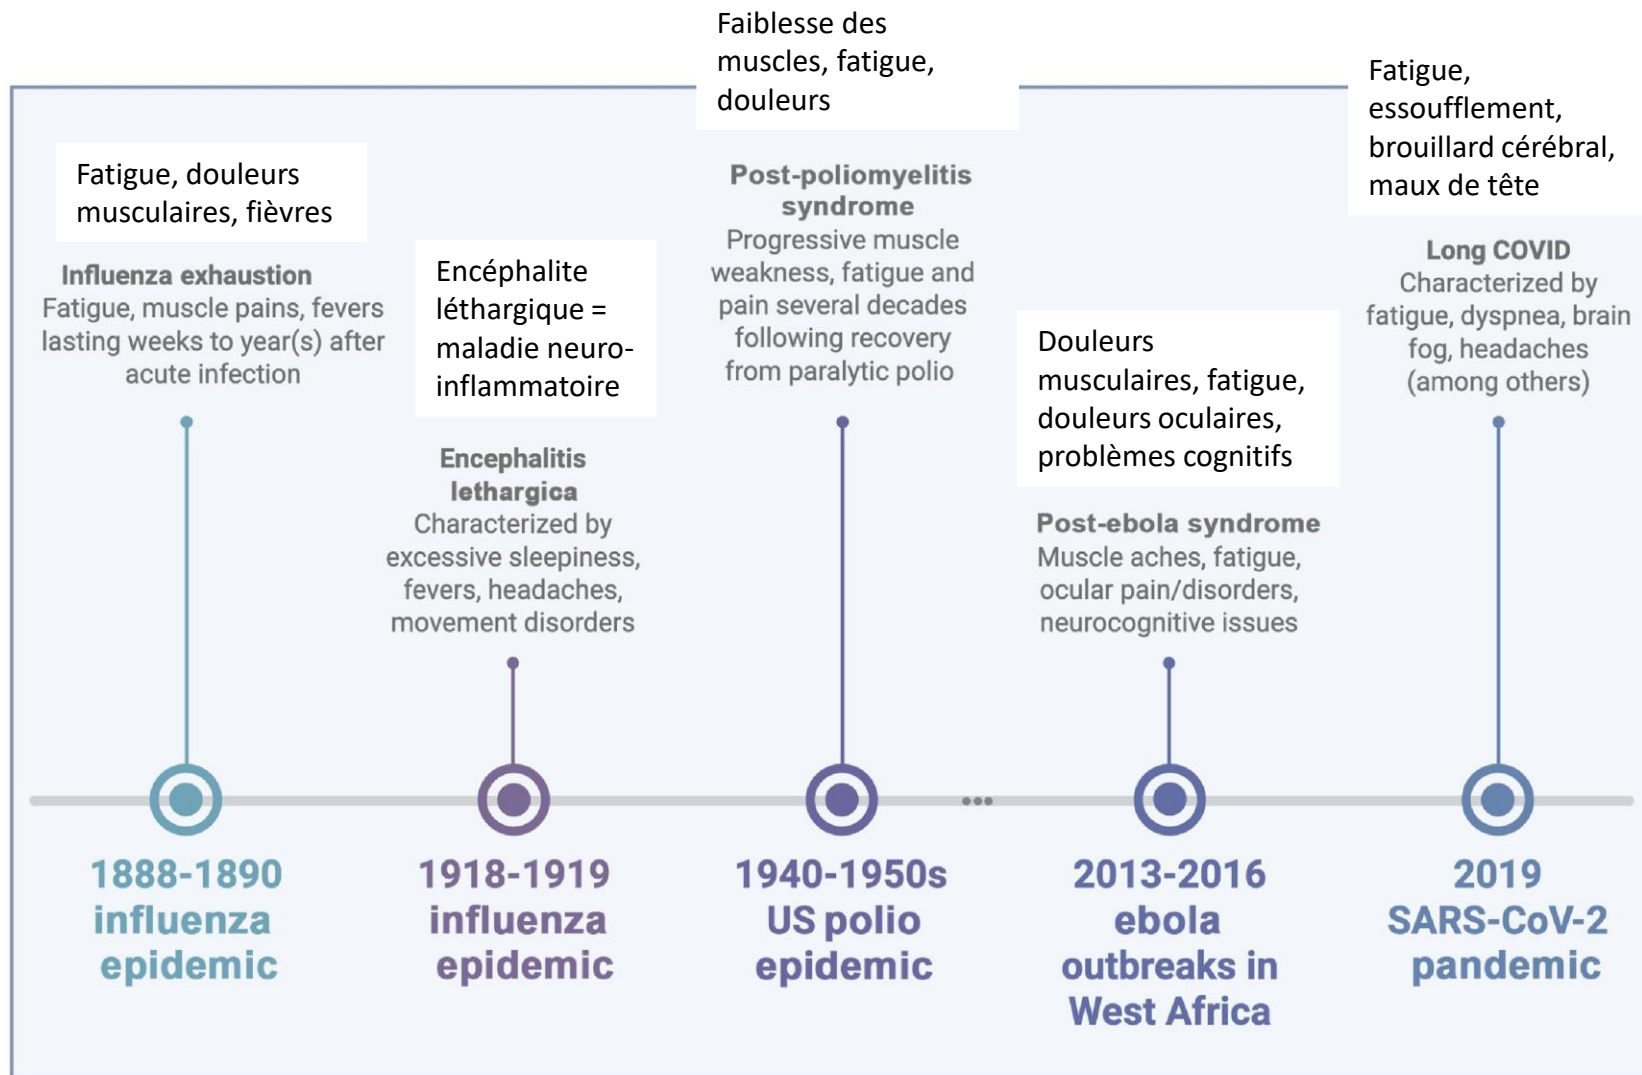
Fatigue, douleurs musculaires, fièvres

Influenza exhaustion
Fatigue, muscle pains, fevers lasting weeks to year(s) after acute infection

Encéphalite léthargique = maladie neuro-inflammatoire

Encephalitis lethargica
Characterized by excessive sleepiness, fevers, headaches, movement disorders

Faiblesse des muscles, fatigue, douleurs

Post-poliomyelitis syndrome
Progressive muscle weakness, fatigue and pain several decades following recovery from paralytic polio

Douleurs musculaires, fatigue, douleurs oculaires, problèmes cognitifs

Post-ebola syndrome
Muscle aches, fatigue, ocular pain/disorders, neurocognitive issues

Fatigue, essoufflement, brouillard cérébral, maux de tête

Long COVID
Characterized by fatigue, dyspnea, brain fog, headaches (among others)

1888-1890 influenza epidemic

1918-1919 influenza epidemic

1940-1950s US polio epidemic

2013-2016 ebola outbreaks in West Africa

2019 SARS-CoV-2 pandemic